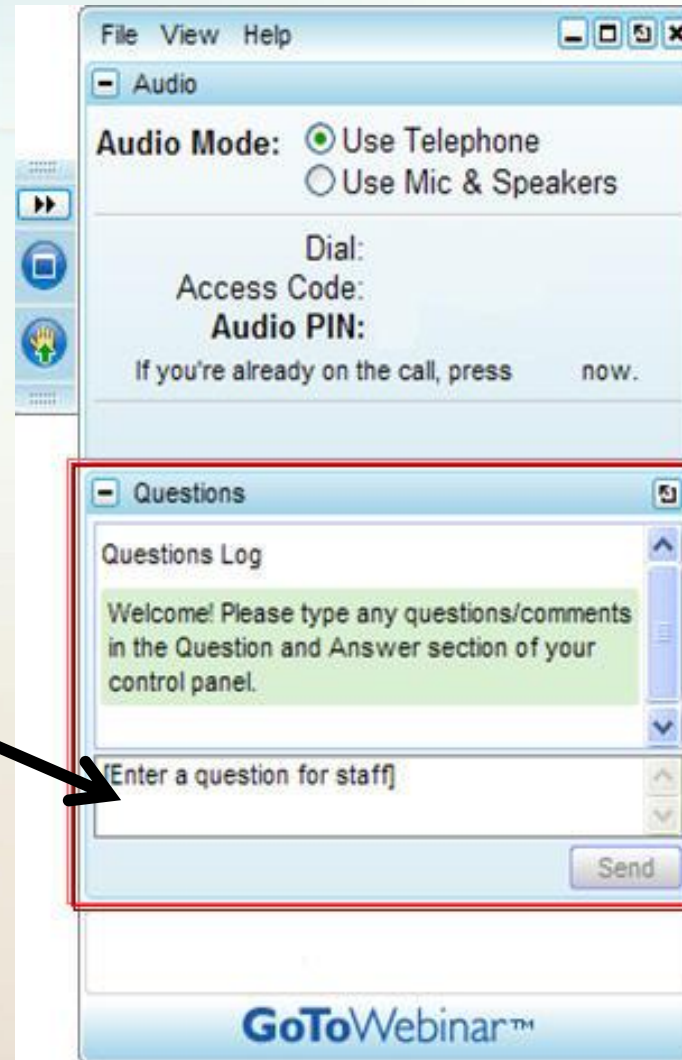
File View Help

Audio

Audio Mode: Use Telephone
Use Mic & Speakers

Dial:
Access Code:
Audio PIN:
If you're already on the call, press now.

Questions

Questions Log

Welcome! Please type any questions/comments in the Question and Answer section of your control panel.

[Enter a question for staff]

Send

GoToWebinar™